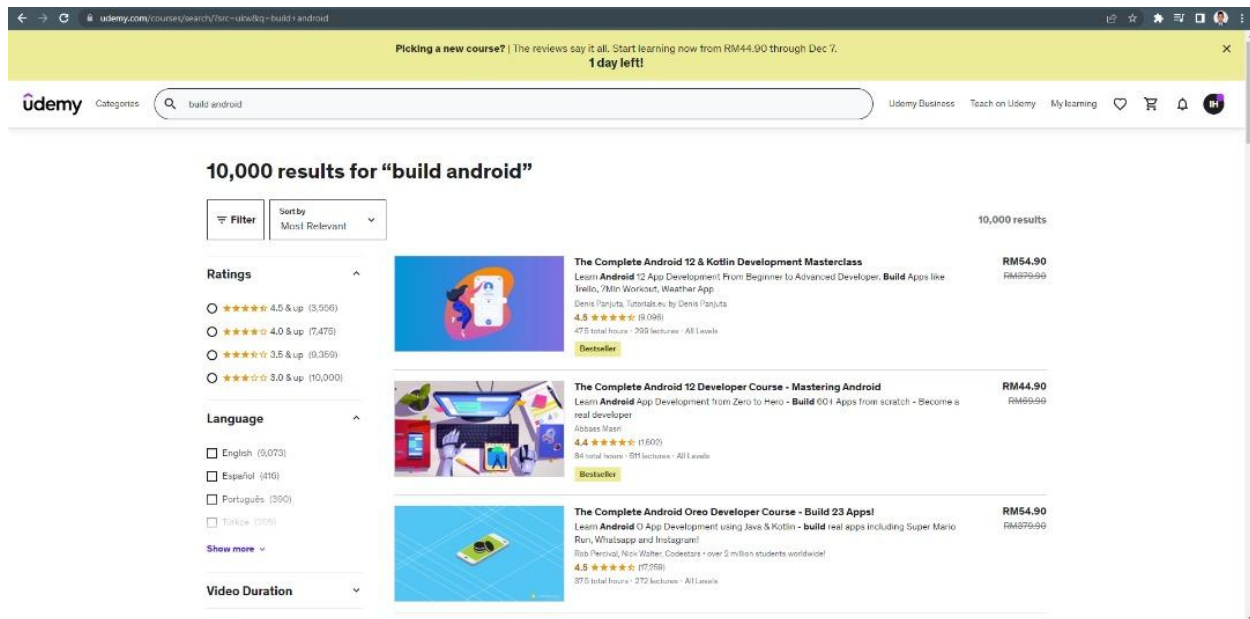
udemy.com/courses/search/?src=ukw&q=build+android

Picking a new course? | The reviews say it all. Start learning now from RM44.90 through Dec 7.
1 day left!

×

ûdemy Categories build android Udemy Business Teach on Udemy My learning IH

10,000 results for “build android”

Filter Sort by Most Relevant

10,000 results

Ratings

4.5 & up (3,556)
4.0 & up (7,475)
3.5 & up (9,359)
3.0 & up (10,000)

Language

English (9,073)
Español (416)
Português (390)
Türkçe (305)

Show more

Video Duration

The Complete Android 12 & Kotlin Development Masterclass
Learn Android 12 App Development From Beginner to Advanced Developer. Build Apps like Trello, 7Min Workout, Weather App
Denis Panjuta, Tutorials.eu by Denis Panjuta
4.5 (9,096)
47.5 total hours · 299 lectures · All Levels
Bestseller
RM54.90
RM379.90

The Complete Android 12 Developer Course - Mastering Android
Learn Android App Development from Zero to Hero - Build 60+ Apps from scratch - Become a real developer
Abbass Masri
4.4 (1,602)
84 total hours · 511 lectures · All Levels
Bestseller
RM44.90
RM89.90

The Complete Android Oreo Developer Course - Build 23 Apps!
Learn Android O App Development using Java & Kotlin - build real apps including Super Mario Run, Whatsapp and Instagram!
Rob Percival, Nick Walter, Codestars • over 2 million students worldwide!
4.5 (17,259)
37.5 total hours · 272 lectures · All Levels
RM54.90
RM379.90